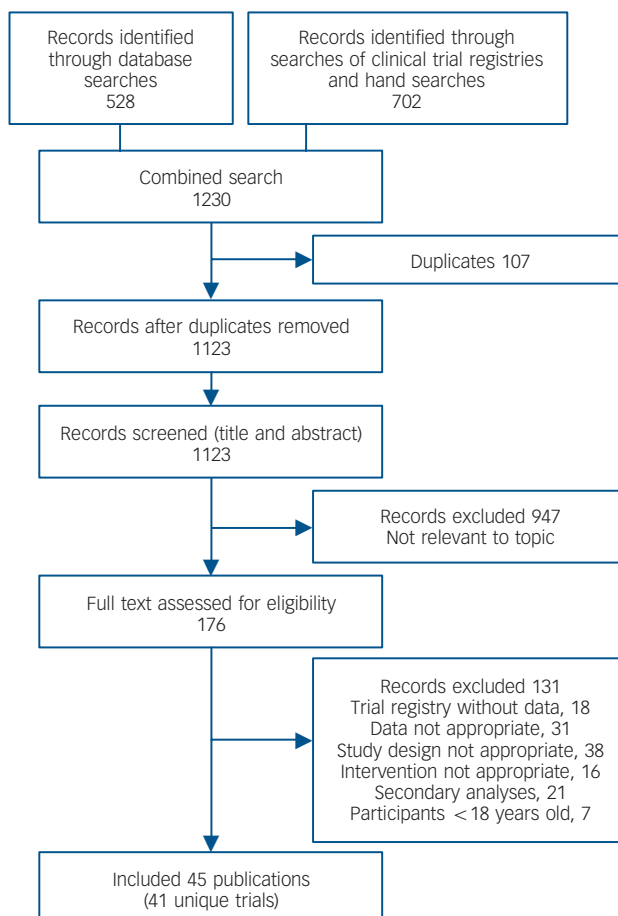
Records identified through database searches
528

Records identified through searches of clinical trial registries and hand searches
702

Combined search
1230

Duplicates 107

Records after duplicates removed
1123

Records screened (title and abstract)
1123

Records excluded 947
Not relevant to topic

Full text assessed for eligibility
176

Records excluded 131
Trial registry without data, 18
Data not appropriate, 31
Study design not appropriate, 38
Intervention not appropriate, 16
Secondary analyses, 21
Participants $<18$ years old, 7

Included 45 publications
(41 unique trials)